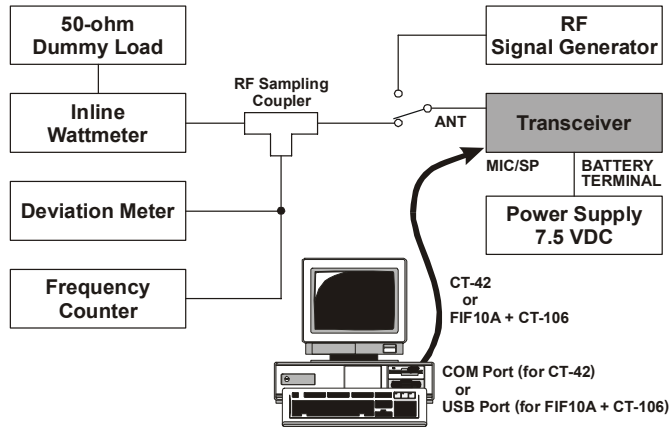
50-ohm
Dummy Load

RF
Signal Generator

RF Sampling
Coupler

Inline
Wattmeter

ANT

Transceiver

MIC/SP

BATTERY
TERMINAL

Deviation Meter

Power Supply
7.5 VDC

Frequency
Counter

CT-42
or
FIF10A + CT-106

COM Port (for CT-42)
or
USB Port (for FIF10A + CT-106)